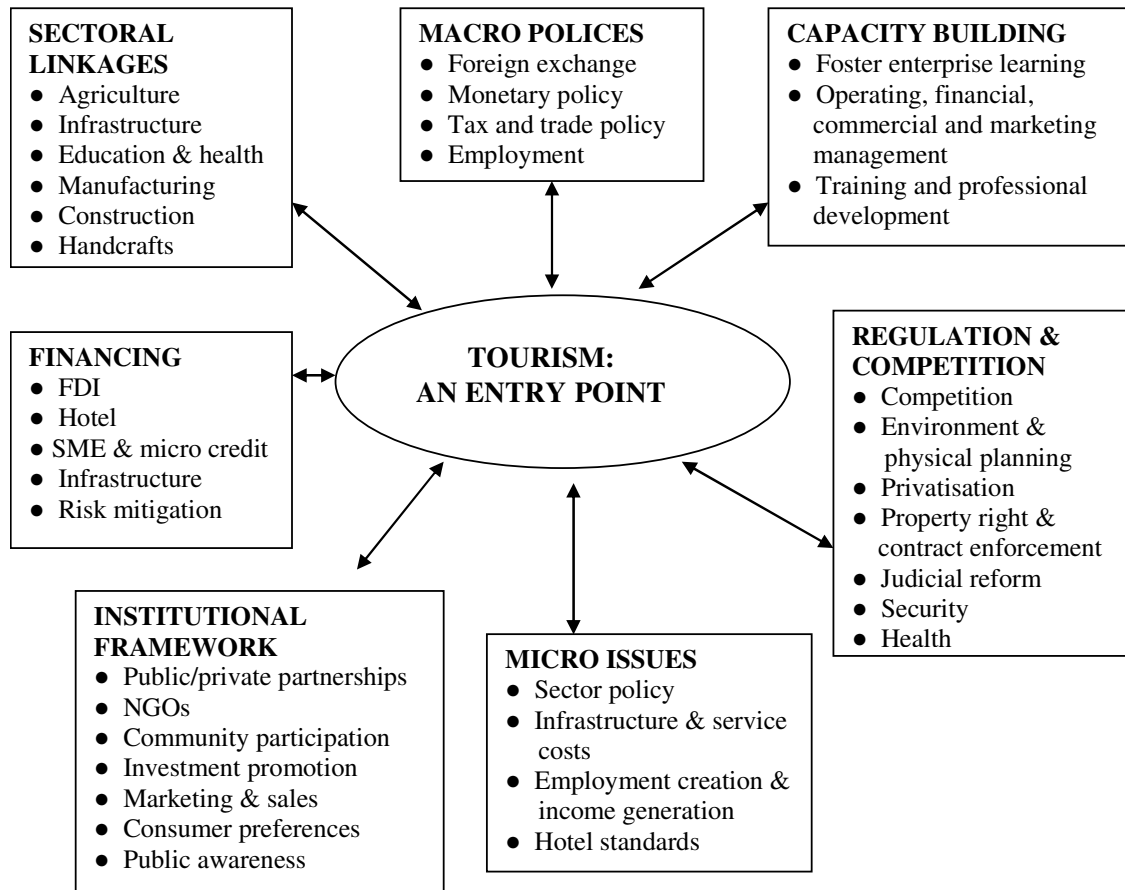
SECTORAL LINKAGES
- Agriculture
- Infrastructure
- Education & health
- Manufacturing
- Construction
- Handcrafts

MACRO POLICES
- Foreign exchange
- Monetary policy
- Tax and trade policy
- Employment

CAPACITY BUILDING
- Foster enterprise learning
- Operating, financial, commercial and marketing management
- Training and professional development

FINANCING
- FDI
- Hotel
- SME & micro credit
- Infrastructure
- Risk mitigation

TOURISM: AN ENTRY POINT

REGULATION & COMPETITION
- Competition
- Environment & physical planning
- Privatisation
- Property right & contract enforcement
- Judicial reform
- Security
- Health

INSTITUTIONAL FRAMEWORK
- Public/private partnerships
- NGOs
- Community participation
- Investment promotion
- Marketing & sales
- Consumer preferences
- Public awareness

MICRO ISSUES
- Sector policy
- Infrastructure & service costs
- Employment creation & income generation
- Hotel standards